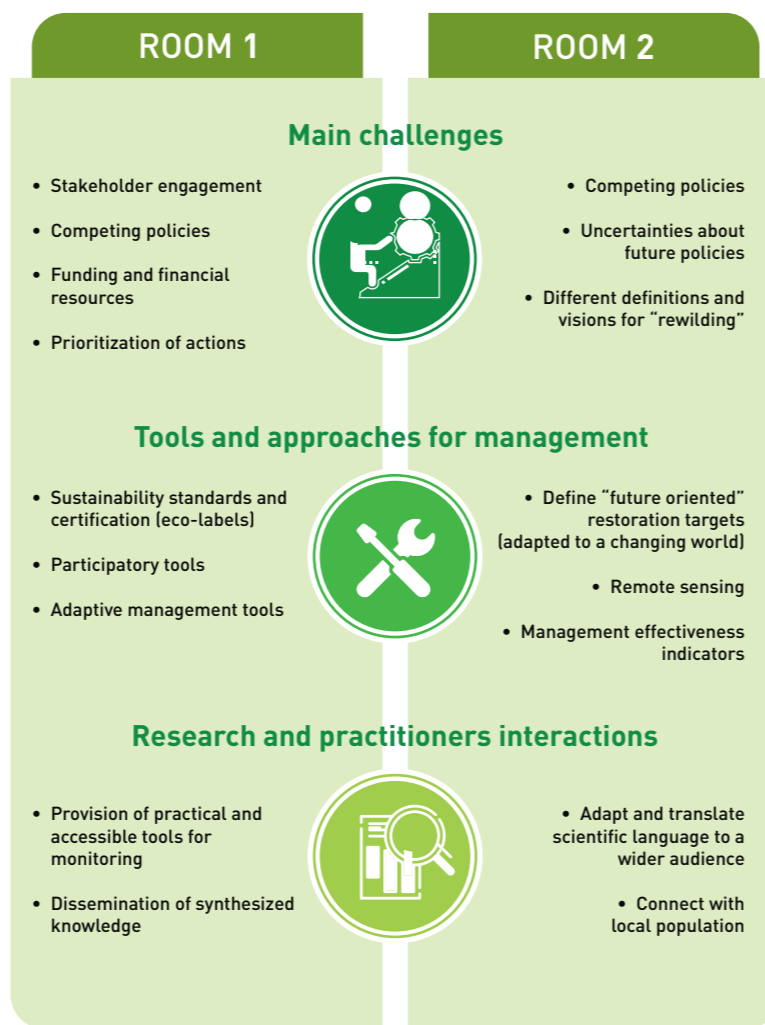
ROOM 1

ROOM 2

Main challenges

• Stakeholder engagement
• Competing policies
• Funding and financial resources
• Prioritization of actions

• Competing policies
• Uncertainties about future policies
• Different definitions and visions for "rewilding"

Tools and approaches for management

• Sustainability standards and certification (eco-labels)
• Participatory tools
• Adaptive management tools

• Define "future oriented" restoration targets (adapted to a changing world)
• Remote sensing
• Management effectiveness indicators

Research and practitioners interactions

• Provision of practical and accessible tools for monitoring
• Dissemination of synthesized knowledge

• Adapt and translate scientific language to a wider audience
• Connect with local population